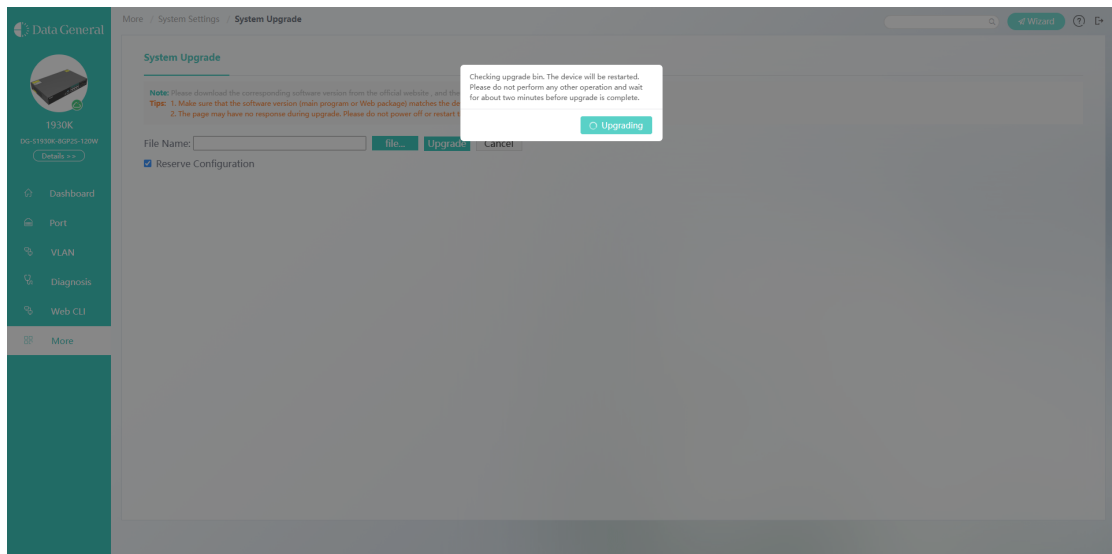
Data General

1930K

DG-S1930K-8GP2S-120W

Details >>

Dashboard

Port

VLAN

Diagnosis

Web CLI

More

More / System Settings / System Upgrade

Wizard

System Upgrade

Note: Please download the corresponding software version from the official website , and the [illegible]

Tips: 1. Make sure that the software version (main program or Web package) matches the de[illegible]

2. The page may have no response during upgrade. Please do not power off or restart t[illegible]

File Name:

file...

Upgrade

Cancel

Reserve Configuration

Checking upgrade bin. The device will be restarted. Please do not perform any other operation and wait for about two minutes before upgrade is complete.

Upgrading